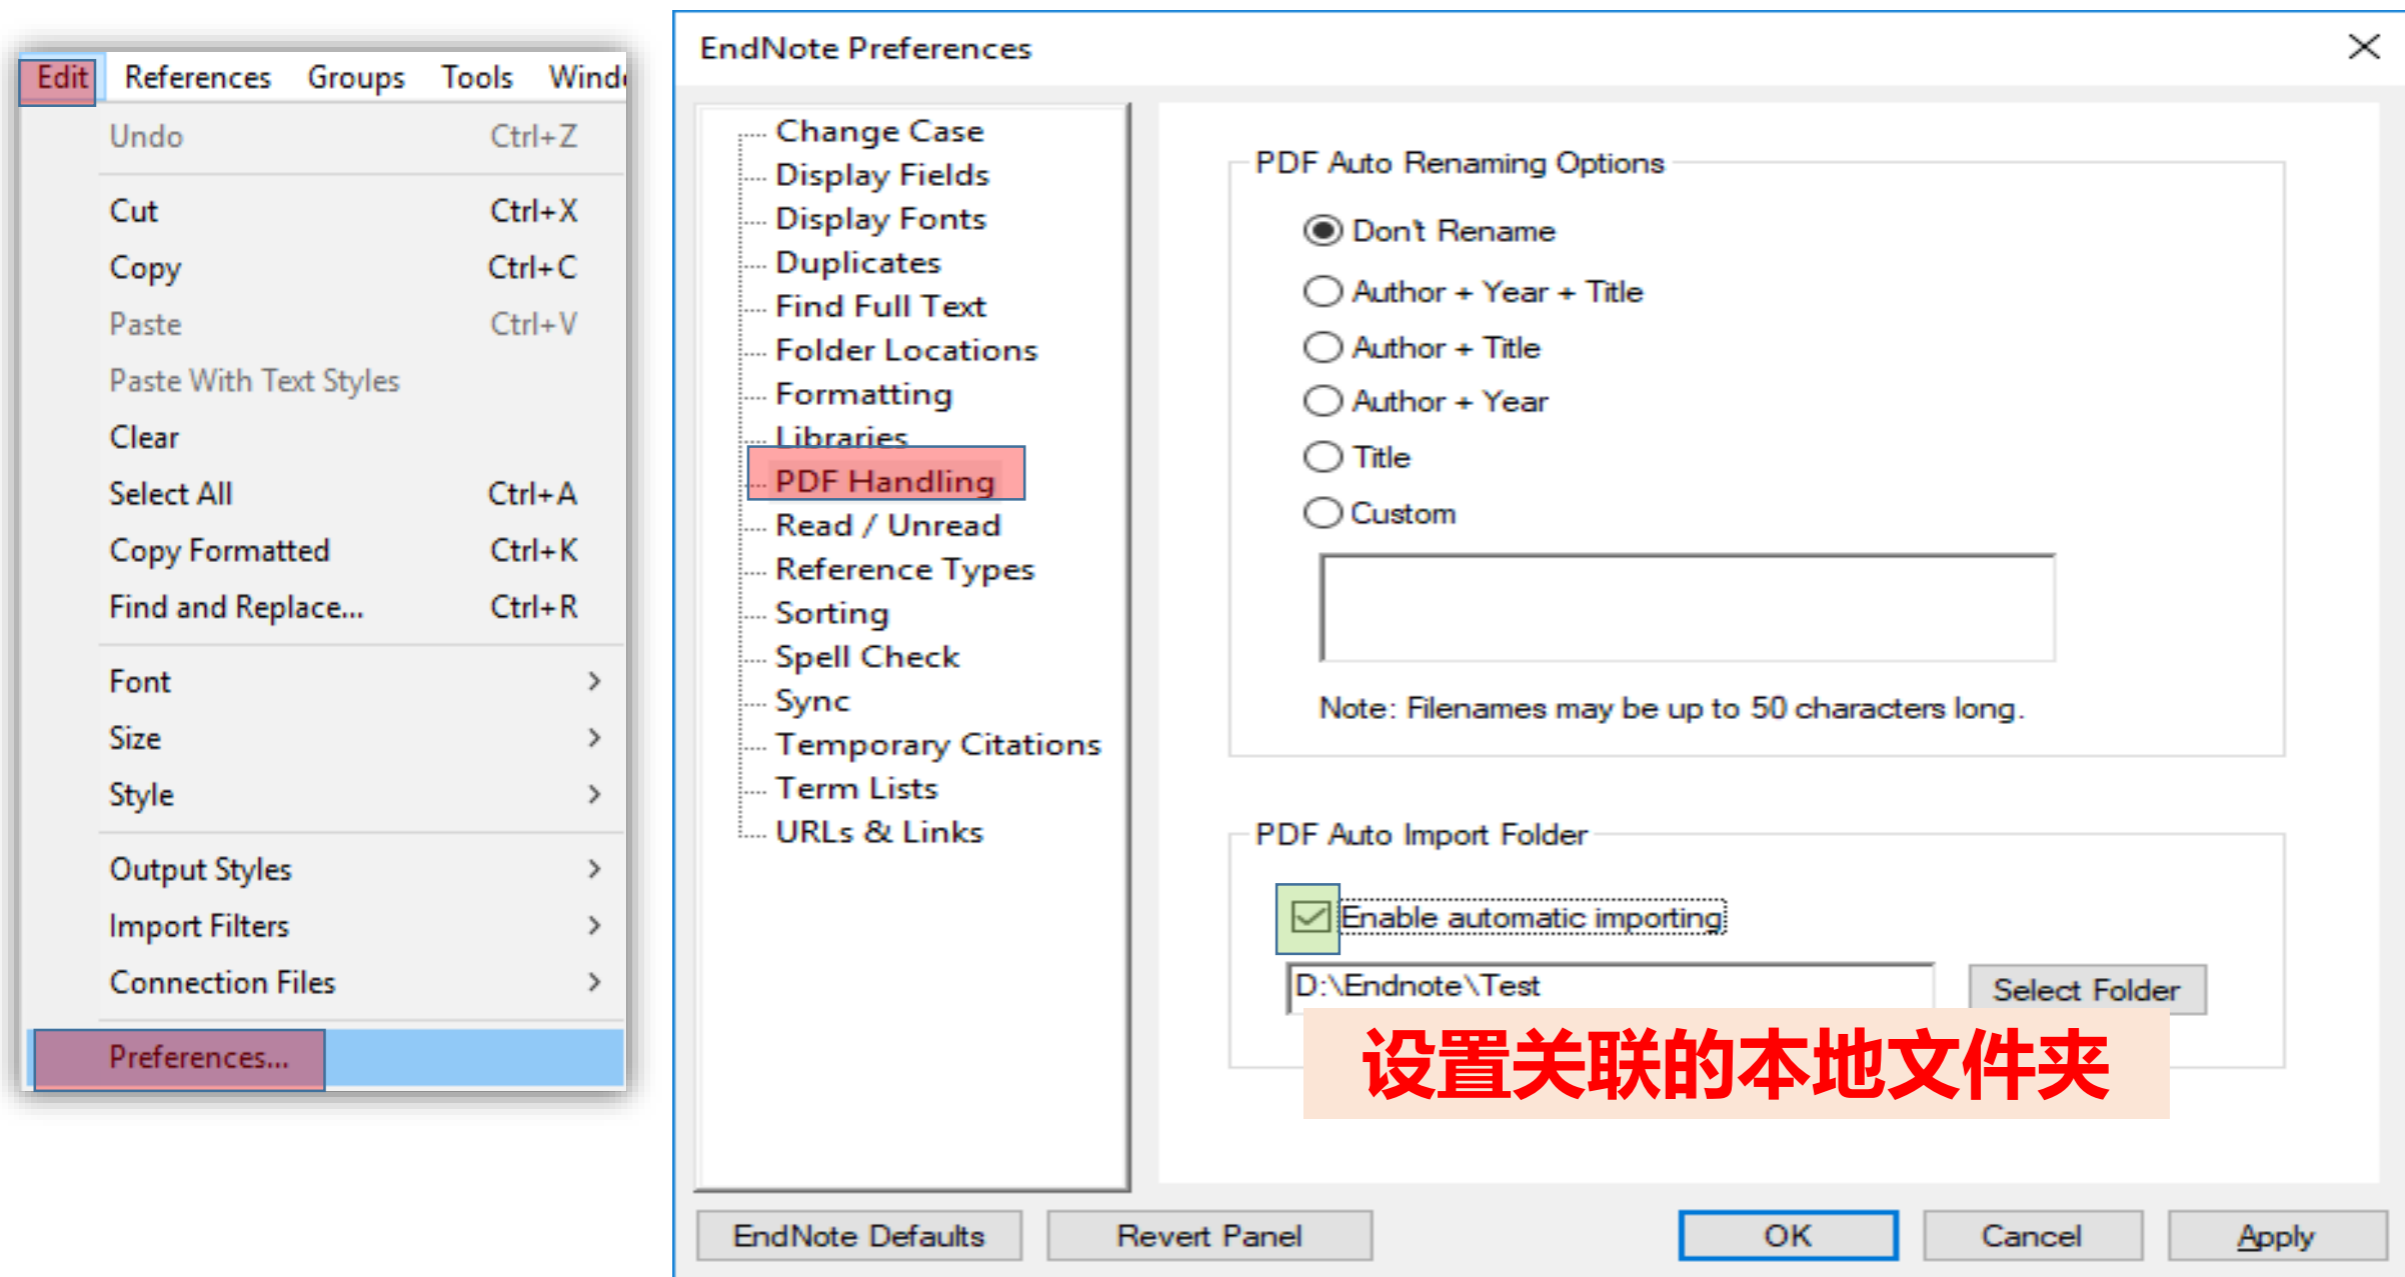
Edit References Groups Tools Wind

Undo Ctrl+Z
Cut Ctrl+X
Copy Ctrl+C
Paste Ctrl+V
Paste With Text Styles
Clear
Select All Ctrl+A
Copy Formatted Ctrl+K
Find and Replace... Ctrl+R
Font >
Size >
Style >
Output Styles >
Import Filters >
Connection Files >
Preferences...

EndNote Preferences

Change Case
Display Fields
Display Fonts
Duplicates
Find Full Text
Folder Locations
Formatting
Libraries
PDF Handling
Read / Unread
Reference Types
Sorting
Spell Check
Sync
Temporary Citations
Term Lists
URLs & Links

PDF Auto Renaming Options
Don't Rename
Author + Year + Title
Author + Title
Author + Year
Title
Custom

Note: Filenames may be up to 50 characters long.

PDF Auto Import Folder
Enable automatic importing
D:\Endnote\Test
Select Folder

设置关联的本地文件夹

EndNote Defaults
Revert Panel
OK
Cancel
Apply